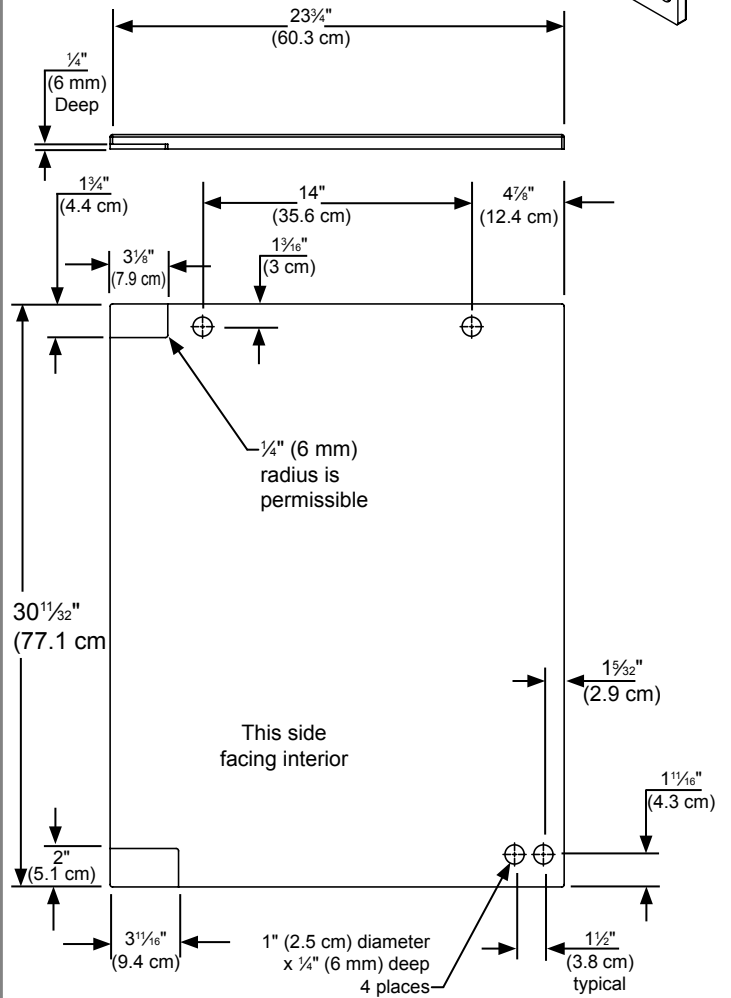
23¾"
(60.3 cm)

¼"
(6 mm)
Deep

1¾"
(4.4 cm)

14"
(35.6 cm)

4⅞"
(12.4 cm)

3⅛"
(7.9 cm)

1³⁄₁₆"
(3 cm)

¼" (6 mm)
radius is
permissible

30¹¹⁄₃₂"
(77.1 cm

1⁵⁄₃₂"
(2.9 cm)

This side
facing interior

1¹¹⁄₁₆"
(4.3 cm)

2"
(5.1 cm)

3¹¹⁄₁₆"
(9.4 cm)

1" (2.5 cm) diameter
x ¼" (6 mm) deep
4 places

1½"
(3.8 cm)
typical